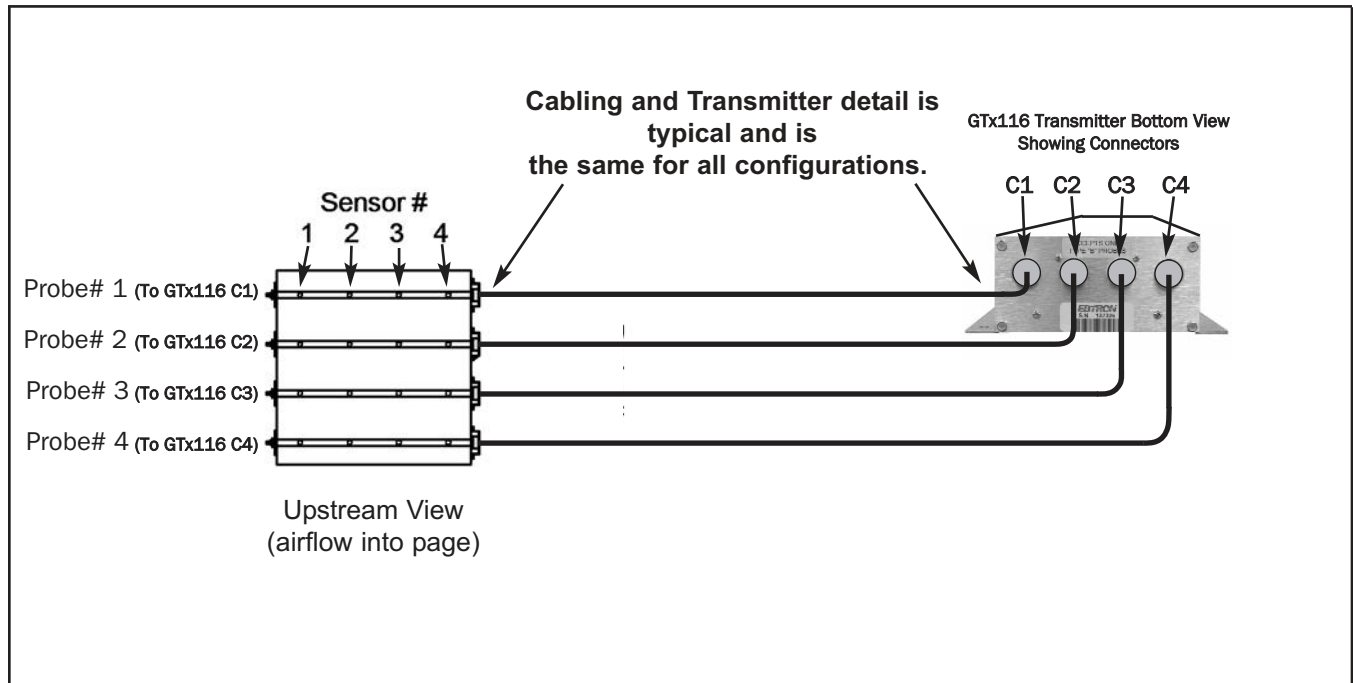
Cabling and Transmitter detail is typical and is the same for all configurations.

GTx116 Transmitter Bottom View
Showing Connectors

C1 C2 C3 C4

Sensor #

1 2 3 4

Probe# 1 (To GTx116 C1)

Probe# 2 (To GTx116 C2)

Probe# 3 (To GTx116 C3)

Probe# 4 (To GTx116 C4)

Upstream View
(airflow into page)